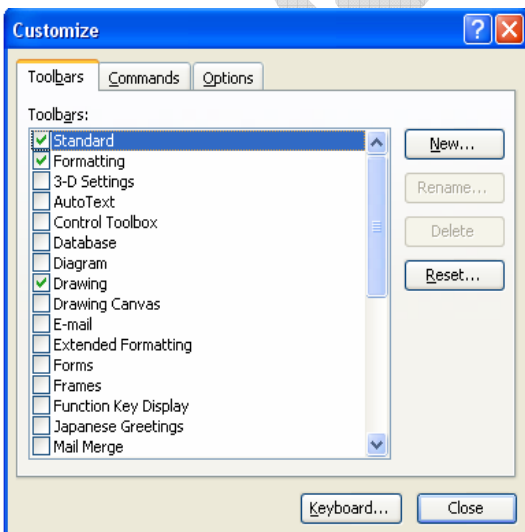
Customize

Toolbars | Commands | Options

Toolbars:

Standard
Formatting
3-D Settings
AutoText
Control Toolbox
Database
Diagram
Drawing
Drawing Canvas
E-mail
Extended Formatting
Forms
Frames
Function Key Display
Japanese Greetings
Mail Merge

New...
Rename...
Delete
Reset...

Keyboard...
Close